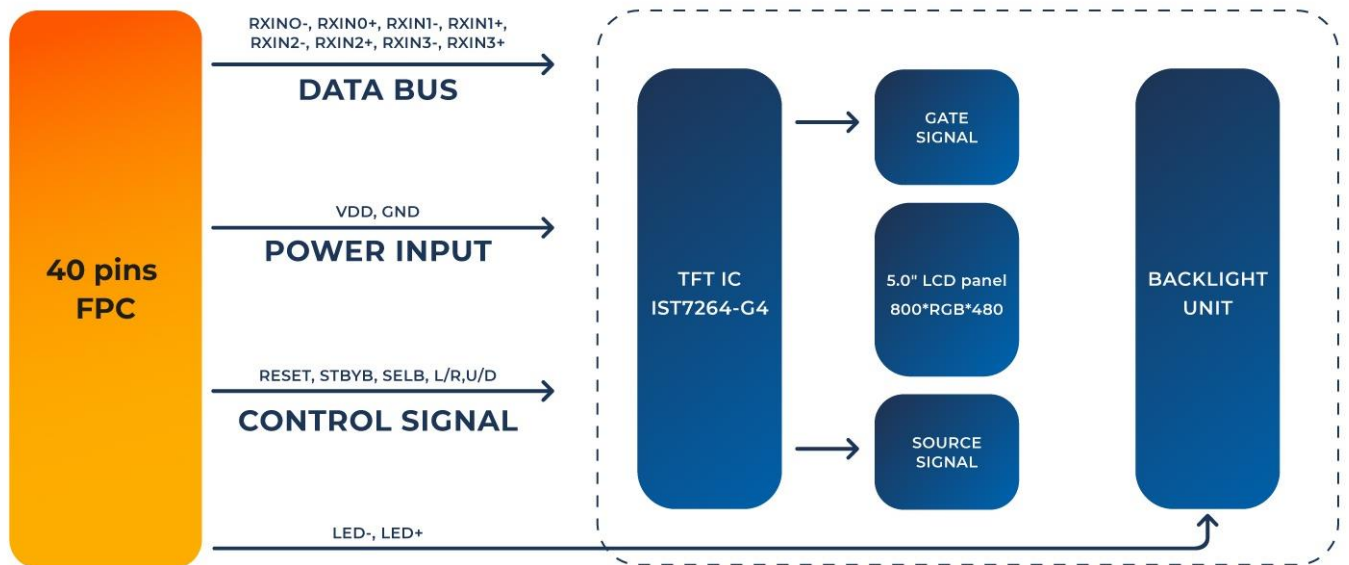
40 pins FPC

RXINO-, RXIN0+, RXIN1-, RXIN1+, RXIN2-, RXIN2+, RXIN3-, RXIN3+

DATA BUS

VDD, GND

POWER INPUT

RESET, STBYB, SELB, L/R,U/D

CONTROL SIGNAL

LED-, LED+

TFT IC
IST7264-G4

GATE SIGNAL

5.0" LCD panel
800*RGB*480

SOURCE SIGNAL

BACKLIGHT UNIT